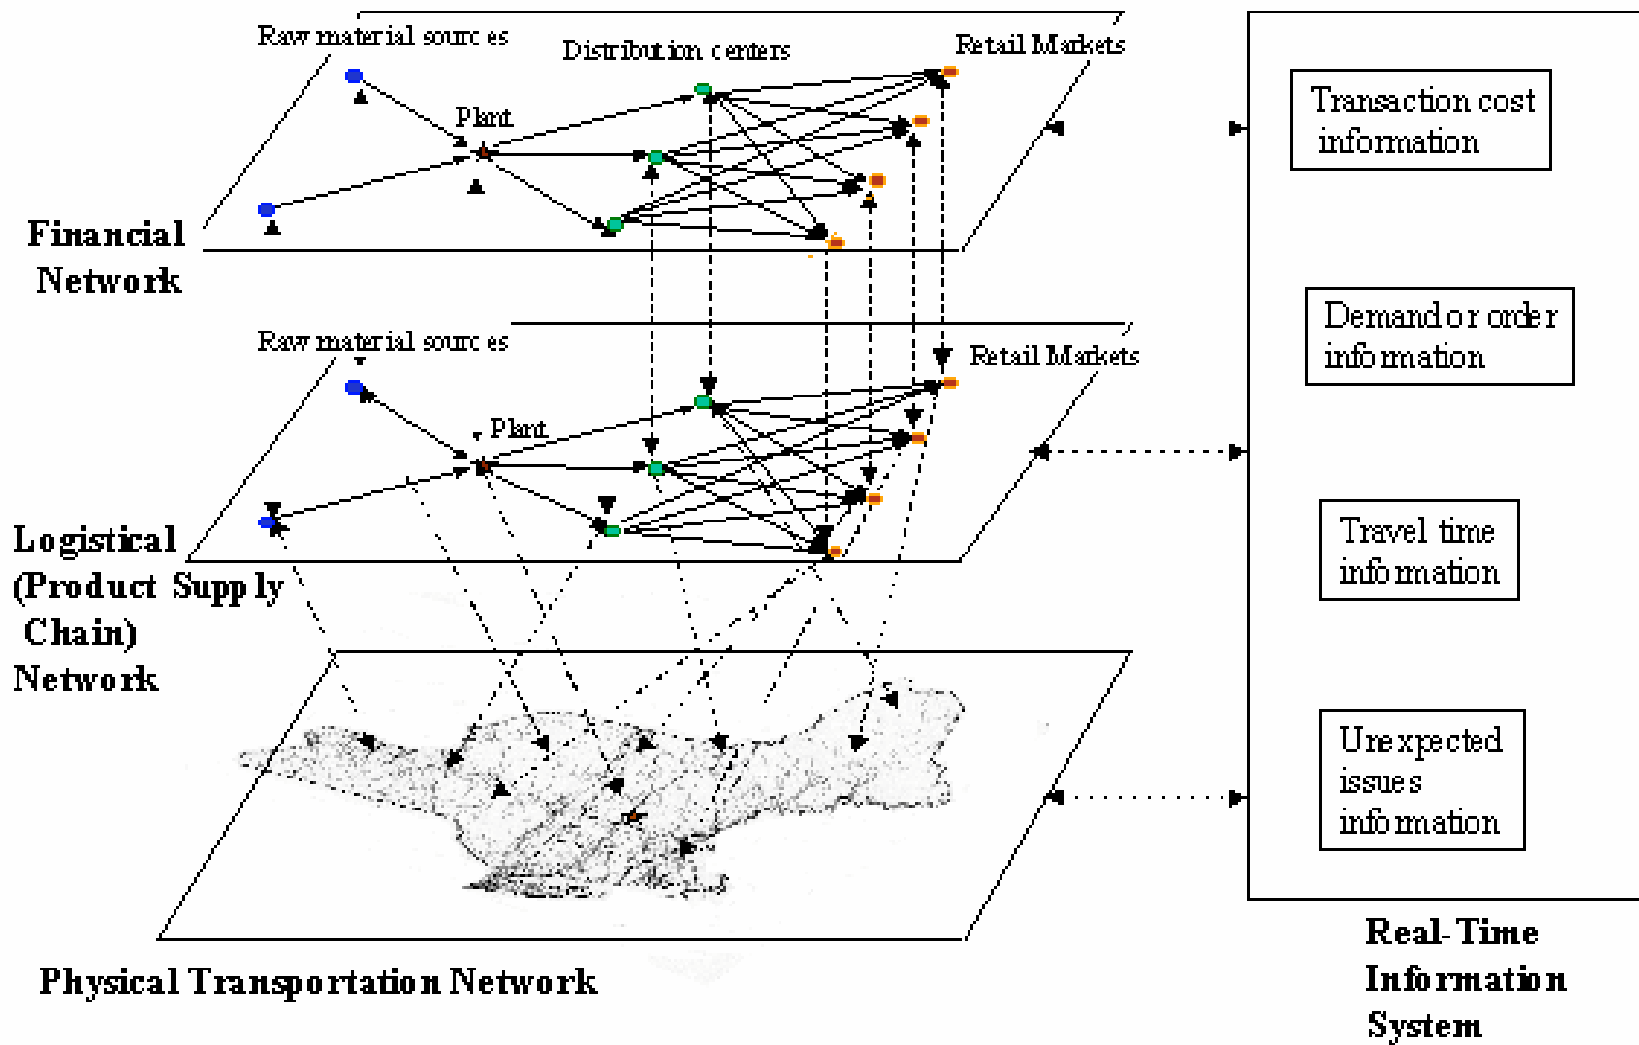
Raw material sources

Distribution centers

Retail Markets

Plant

Financial Network

Raw material sources

Retail Markets

Plant

Logistical (Product Supply Chain) Network

Physical Transportation Network

Transaction cost information

Demand or order information

Travel time information

Unexpected issues information

Real-Time Information System